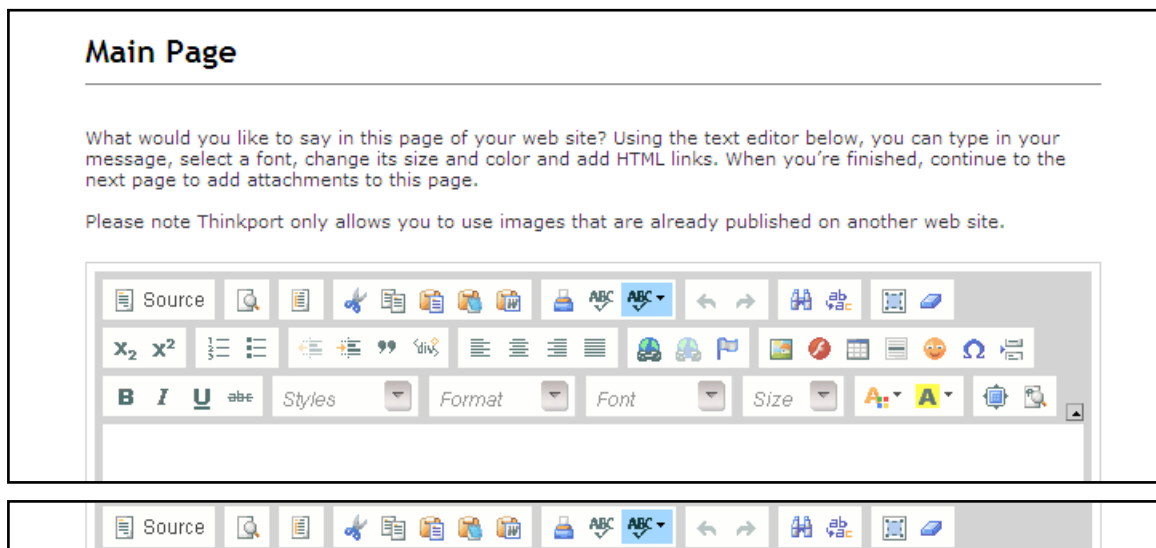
Main Page

What would you like to say in this page of your web site? Using the text editor below, you can type in your message, select a font, change its size and color and add HTML links. When you're finished, continue to the next page to add attachments to this page.

Please note Thinkport only allows you to use images that are already published on another web site.

Source ABC ABC

$x_2$ $x^2$ 99 div

B I U abc Styles Format Font Size A A

Source ABC ABC